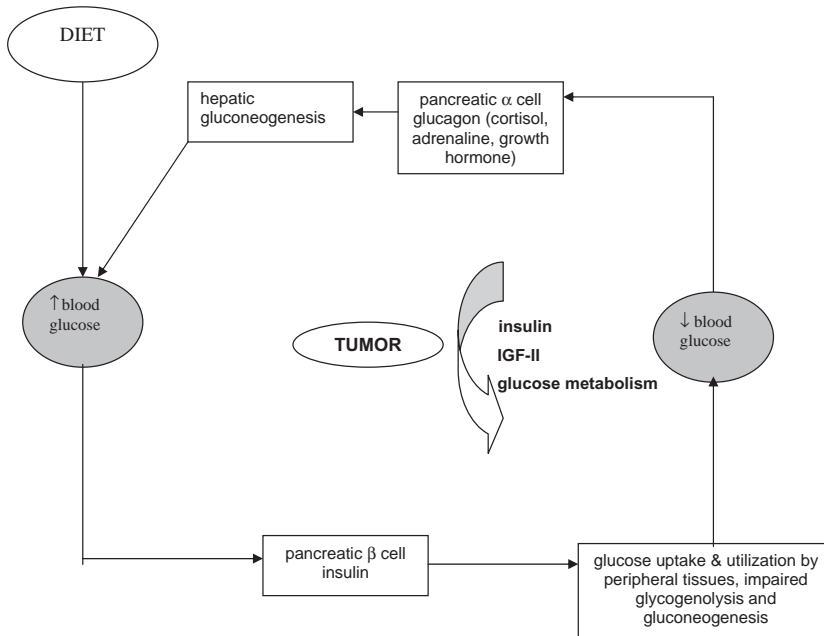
DIET

hepatic gluconeogenesis

pancreatic $\alpha$ cell glucagon (cortisol, adrenaline, growth hormone)

$\uparrow$blood glucose

TUMOR

insulin

IGF-II

glucose metabolism

$\downarrow$ blood glucose

pancreatic $\beta$ cell insulin

glucose uptake & utilization by peripheral tissues, impaired glycogenolysis and gluconeogenesis